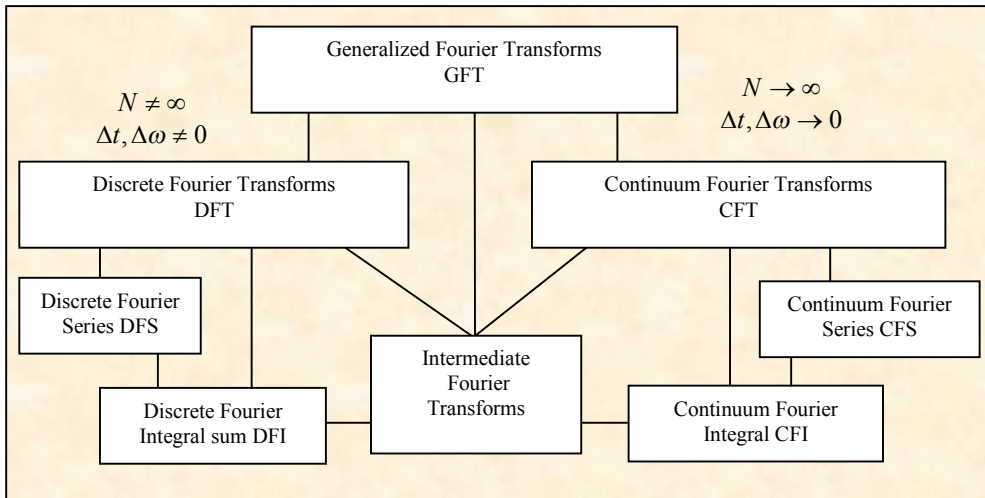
Generalized Fourier Transforms
GFT

$N \neq \infty$
$\Delta t, \Delta\omega \neq 0$

$N \to \infty$
$\Delta t, \Delta\omega \to 0$

Discrete Fourier Transforms
DFT

Continuum Fourier Transforms
CFT

Discrete Fourier Series DFS

Continuum Fourier Series CFS

Intermediate Fourier Transforms

Discrete Fourier Integral sum DFI

Continuum Fourier Integral CFI